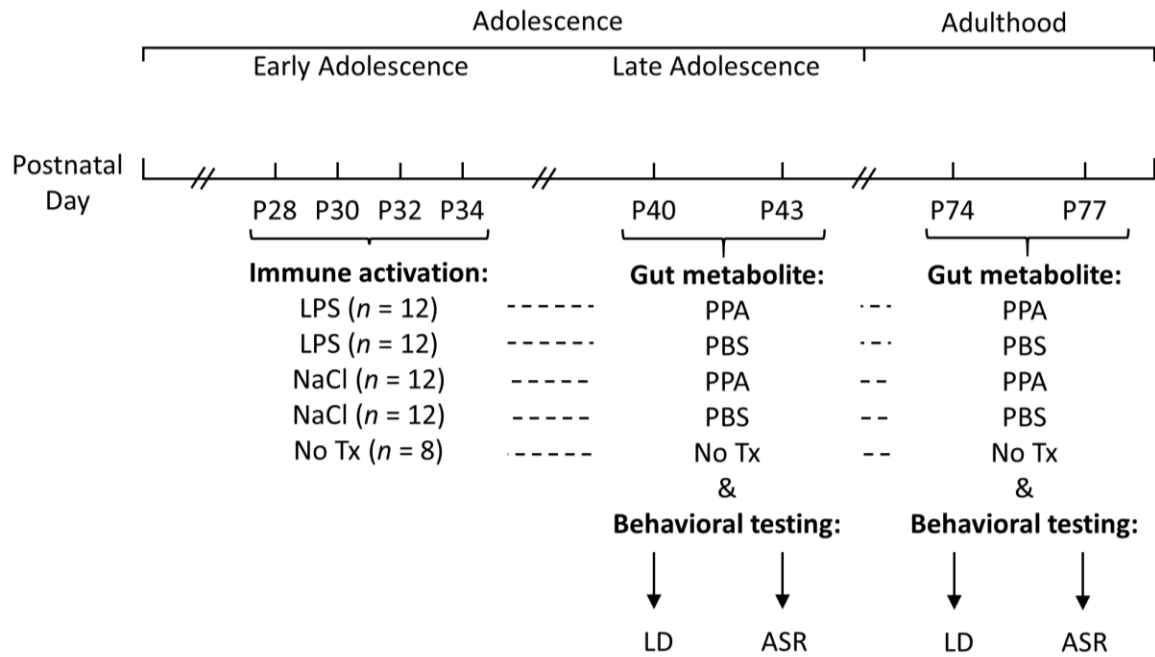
Adolescence

Adulthood

Early Adolescence

Late Adolescence

Postnatal Day

P28 P30 P32 P34

P40 P43

P74 P77

**Immune activation:**
LPS ($n$ = 12)
LPS ($n$ = 12)
NaCl ($n$ = 12)
NaCl ($n$ = 12)
No Tx ($n$ = 8)

**Gut metabolite:**
PPA
PBS
PPA
PBS
No Tx
&
**Behavioral testing:**

LD ASR

**Gut metabolite:**
PPA
PBS
PPA
PBS
No Tx
&
**Behavioral testing:**

LD ASR